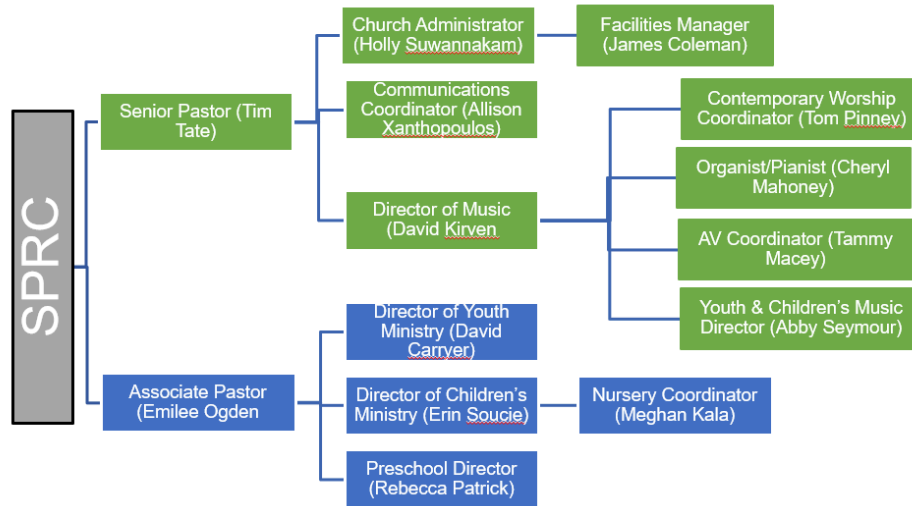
SPRC

Senior Pastor (Tim Tate)

Church Administrator (Holly Suwannakam)

Facilities Manager (James Coleman)

Communications Coordinator (Allison Xanthopoulos)

Director of Music (David Kirven

Contemporary Worship Coordinator (Tom Pinney)

Organist/Pianist (Cheryl Mahoney)

AV Coordinator (Tammy Macey)

Youth & Children's Music Director (Abby Seymour)

Associate Pastor (Emilee Ogden

Director of Youth Ministry (David Carryer)

Director of Children's Ministry (Erin Soucie)

Nursery Coordinator (Meghan Kala)

Preschool Director (Rebecca Patrick)